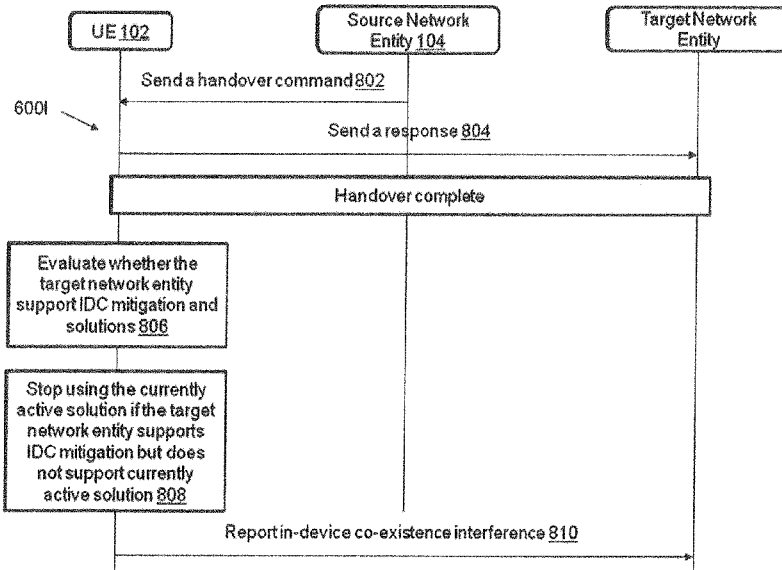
UE 102

Source Network Entity 104

Target Network Entity

600I

Send a handover command 802

Send a response 804

Handover complete

Evaluate whether the target network entity support IDC mitigation and solutions 806

Stop using the currently active solution if the target network entity supports IDC mitigation but does not support currently active solution 808

Report in-device co-existence interference 810